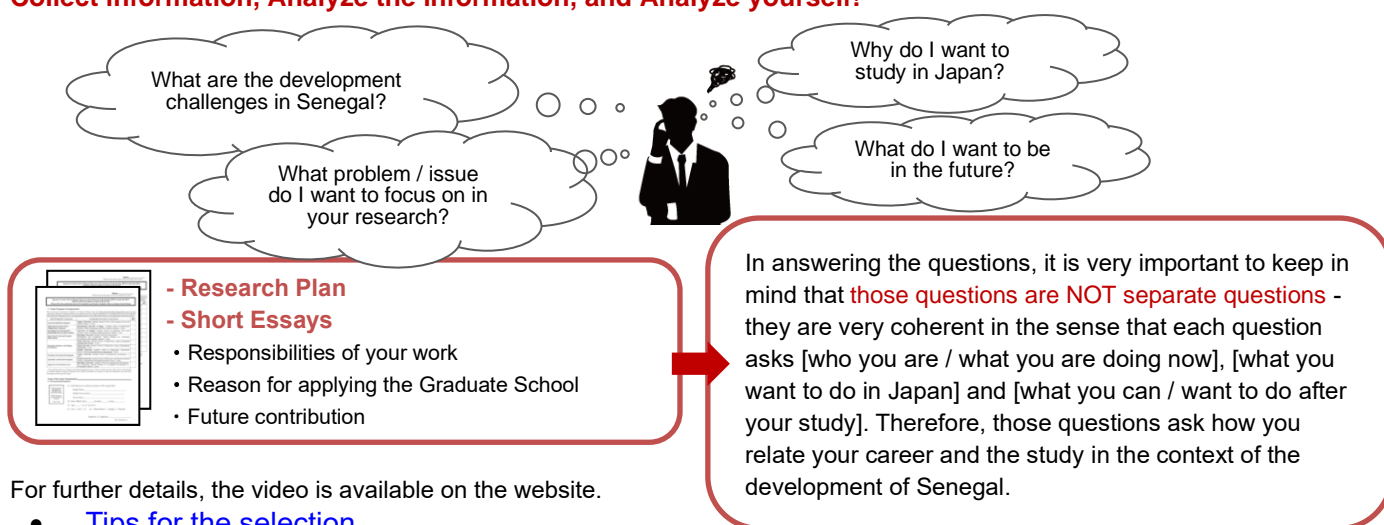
Collect Information, Analyze the Information, and Analyze yourself!

What are the development challenges in Senegal?

What problem / issue do I want to focus on in your research?

Why do I want to study in Japan?

What do I want to be in the future?

- Research Plan
- Short Essays
・Responsibilities of your work
・Reason for applying the Graduate School
・Future contribution

In answering the questions, it is very important to keep in mind that those questions are NOT separate questions - they are very coherent in the sense that each question asks [who you are / what you are doing now], [what you want to do in Japan] and [what you can / want to do after your study]. Therefore, those questions ask how you relate your career and the study in the context of the development of Senegal.

For further details, the video is available on the website.

• Tips for the selection